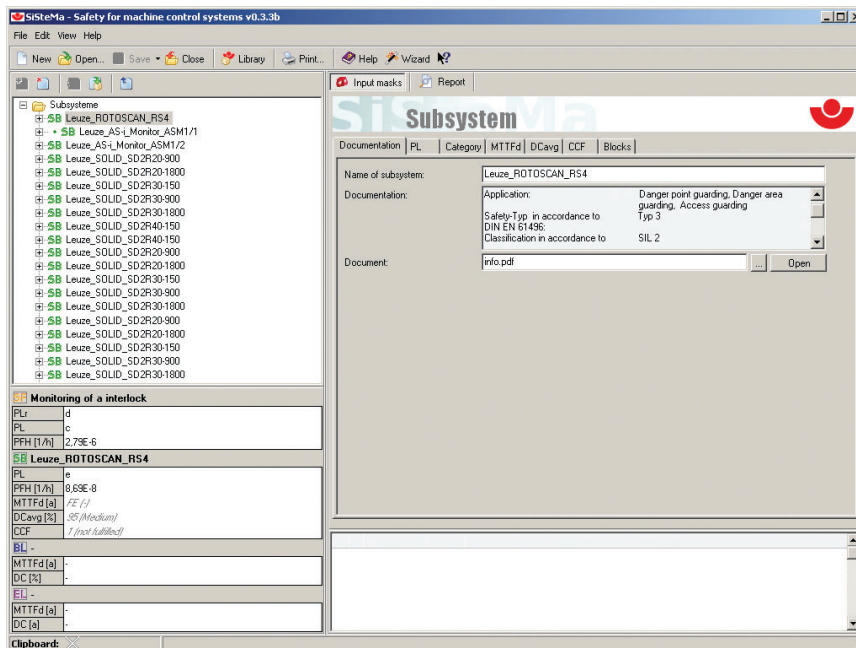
SiSteMa - Safety for machine control systems v0.3.3b

File Edit View Help

New Open... Save Close Library Print... Help Wizard

Subsysteme
SB Leuze_ROTOSCAN_RS4
SB Leuze_AS-i_Monitor_ASM1/1
SB Leuze_AS-i_Monitor_ASM1/2
SB Leuze_SOLID_SD2R20-900
SB Leuze_SOLID_SD2R20-1800
SB Leuze_SOLID_SD2R30-150
SB Leuze_SOLID_SD2R30-900
SB Leuze_SOLID_SD2R30-1800
SB Leuze_SOLID_SD2R40-150
SB Leuze_SOLID_SD2R40-150
SB Leuze_SOLID_SD2R20-900
SB Leuze_SOLID_SD2R20-1800
SB Leuze_SOLID_SD2R30-150
SB Leuze_SOLID_SD2R30-900
SB Leuze_SOLID_SD2R30-1800
SB Leuze_SOLID_SD2R20-900
SB Leuze_SOLID_SD2R20-1800
SB Leuze_SOLID_SD2R30-150
SB Leuze_SOLID_SD2R30-900
SB Leuze_SOLID_SD2R30-1800

SF Monitoring of a interlock

| PLr | d |
|---|---|
| PL | c |
| PFH [1/h] | 2,79E-6 |

SB Leuze_ROTOSCAN_RS4

| PL | e |
|---|---|
| PFH [1/h] | 8,69E-8 |
| MTTFd [a] | FE (-) |
| DCavg [%] | 35 (Medium) |
| CCF | 1 (not fulfilled) |

BL -

| MTTFd [a] | - |
|---|---|
| DC [%] | - |

EL -

| MTTFd [a] | - |
|---|---|
| DC [a] | - |

Clipboard:

Input masks | Report

SiSteMa

Subsystem

Documentation | PL | Category | MTTFd | DCavg | CCF | Blocks

Name of subsystem: Leuze_ROTOSCAN_RS4

Documentation:
Application: Danger point guarding, Danger area guarding, Access guarding
Safety-Typ in accordance to DIN EN 61496: Typ 3
Classification in accordance to SIL 2

Document: info.pdf ... Open